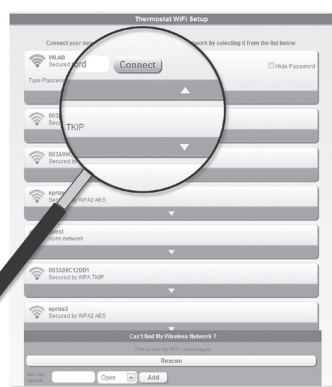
Thermostat WiFi Setup

Connect your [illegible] network by selecting it from the list below

WLAB
Secured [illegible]ord
Connect
Hide Password
Type Password

003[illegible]
TKIP

003A99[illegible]
Secured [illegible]

eprise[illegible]
Secured by WPA2 AES

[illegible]est
Open network

003A99C12DD1
Secured by WPA TKIP

eprise2
Secured by WPA2 AES

Can't find My Wireless Network ?
Click to scan for WiFi network again
Rescan
Add new network
Open
Add